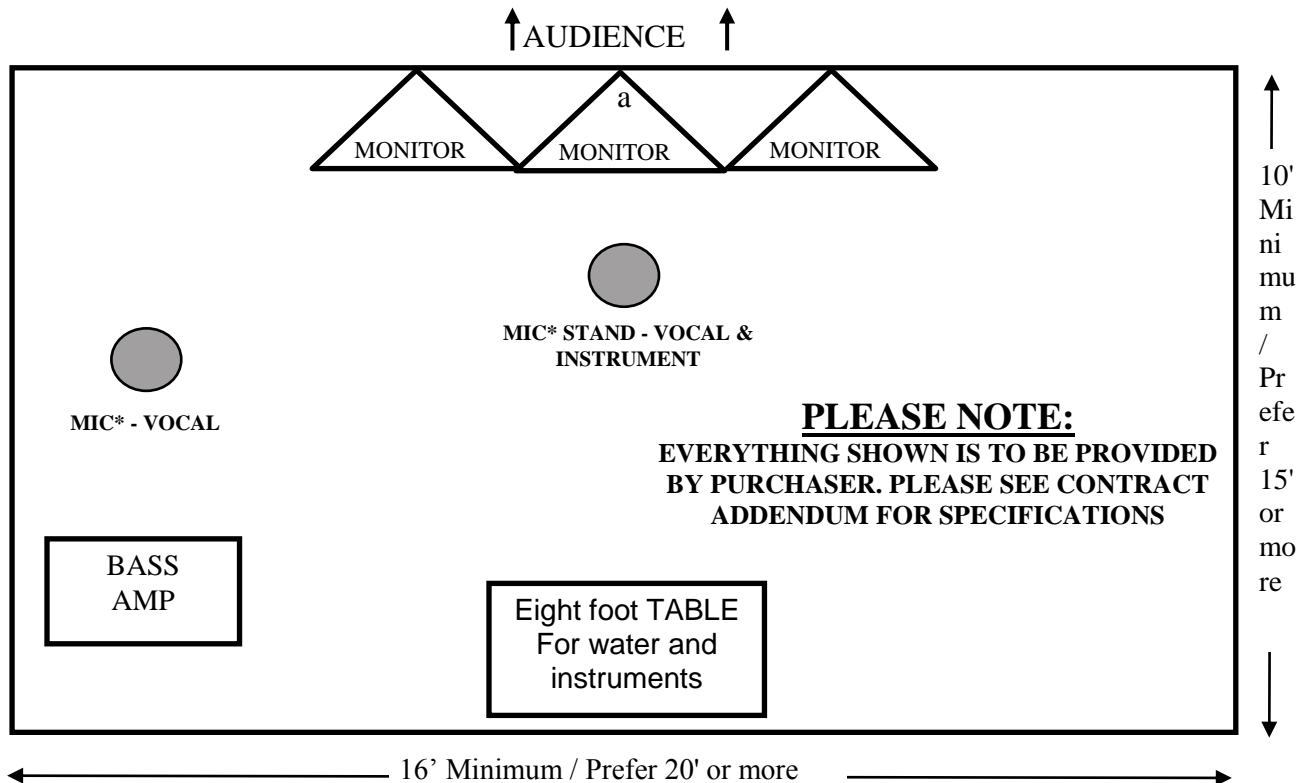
AUDIENCE

a

MONITOR MONITOR MONITOR

10' Minimum / Prefer 15' or more

MIC* STAND - VOCAL & INSTRUMENT

MIC* - VOCAL

**PLEASE NOTE:**
EVERYTHING SHOWN IS TO BE PROVIDED BY PURCHASER. PLEASE SEE CONTRACT ADDENDUM FOR SPECIFICATIONS

BASS AMP

Eight foot TABLE For water and instruments

16' Minimum / Prefer 20' or more